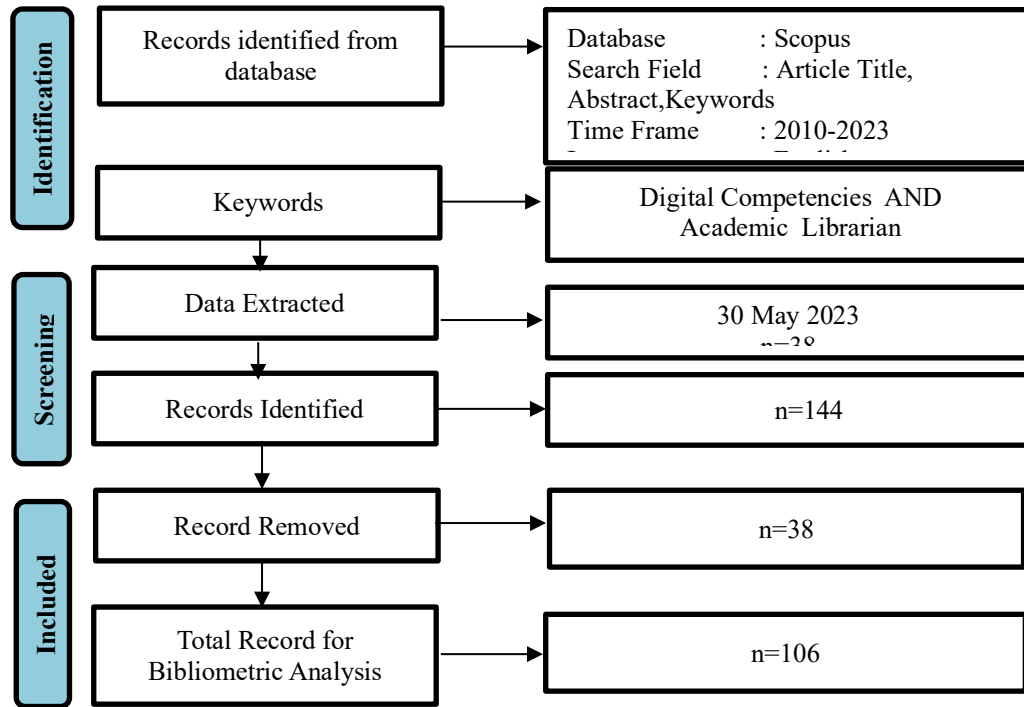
Identification

Records identified from database

Database : Scopus
Search Field : Article Title, Abstract,Keywords
Time Frame : 2010-2023
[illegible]

Keywords

Digital Competencies AND Academic Librarian

Screening

Data Extracted

30 May 2023
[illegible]

Records Identified

n=144

Included

Record Removed

n=38

Total Record for Bibliometric Analysis

n=106